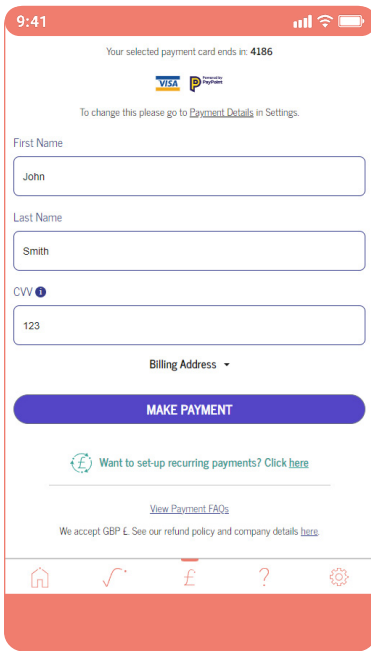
9:41

Your selected payment card ends in: 4186

VISA Powered by PayPoint

To change this please go to Payment Details in Settings.

First Name

John

Last Name

Smith

CVV

123

Billing Address

MAKE PAYMENT

Want to set-up recurring payments? Click here

View Payment FAQs

We accept GBP £. See our refund policy and company details here.

£

?